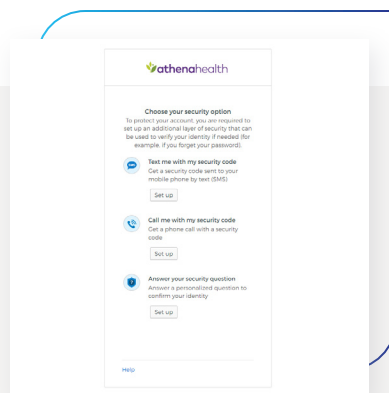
athenahealth

Choose your security option

To protect your account, you are required to set up an additional layer of security that can be used to verify your identity if needed (for example, if you forget your password).

Text me with my security code
Get a security code sent to your mobile phone by text (SMS)

Set up

Call me with my security code
Get a phone call with a security code

Set up

Answer your security question
Answer a personalized question to confirm your identity

Set up

Help